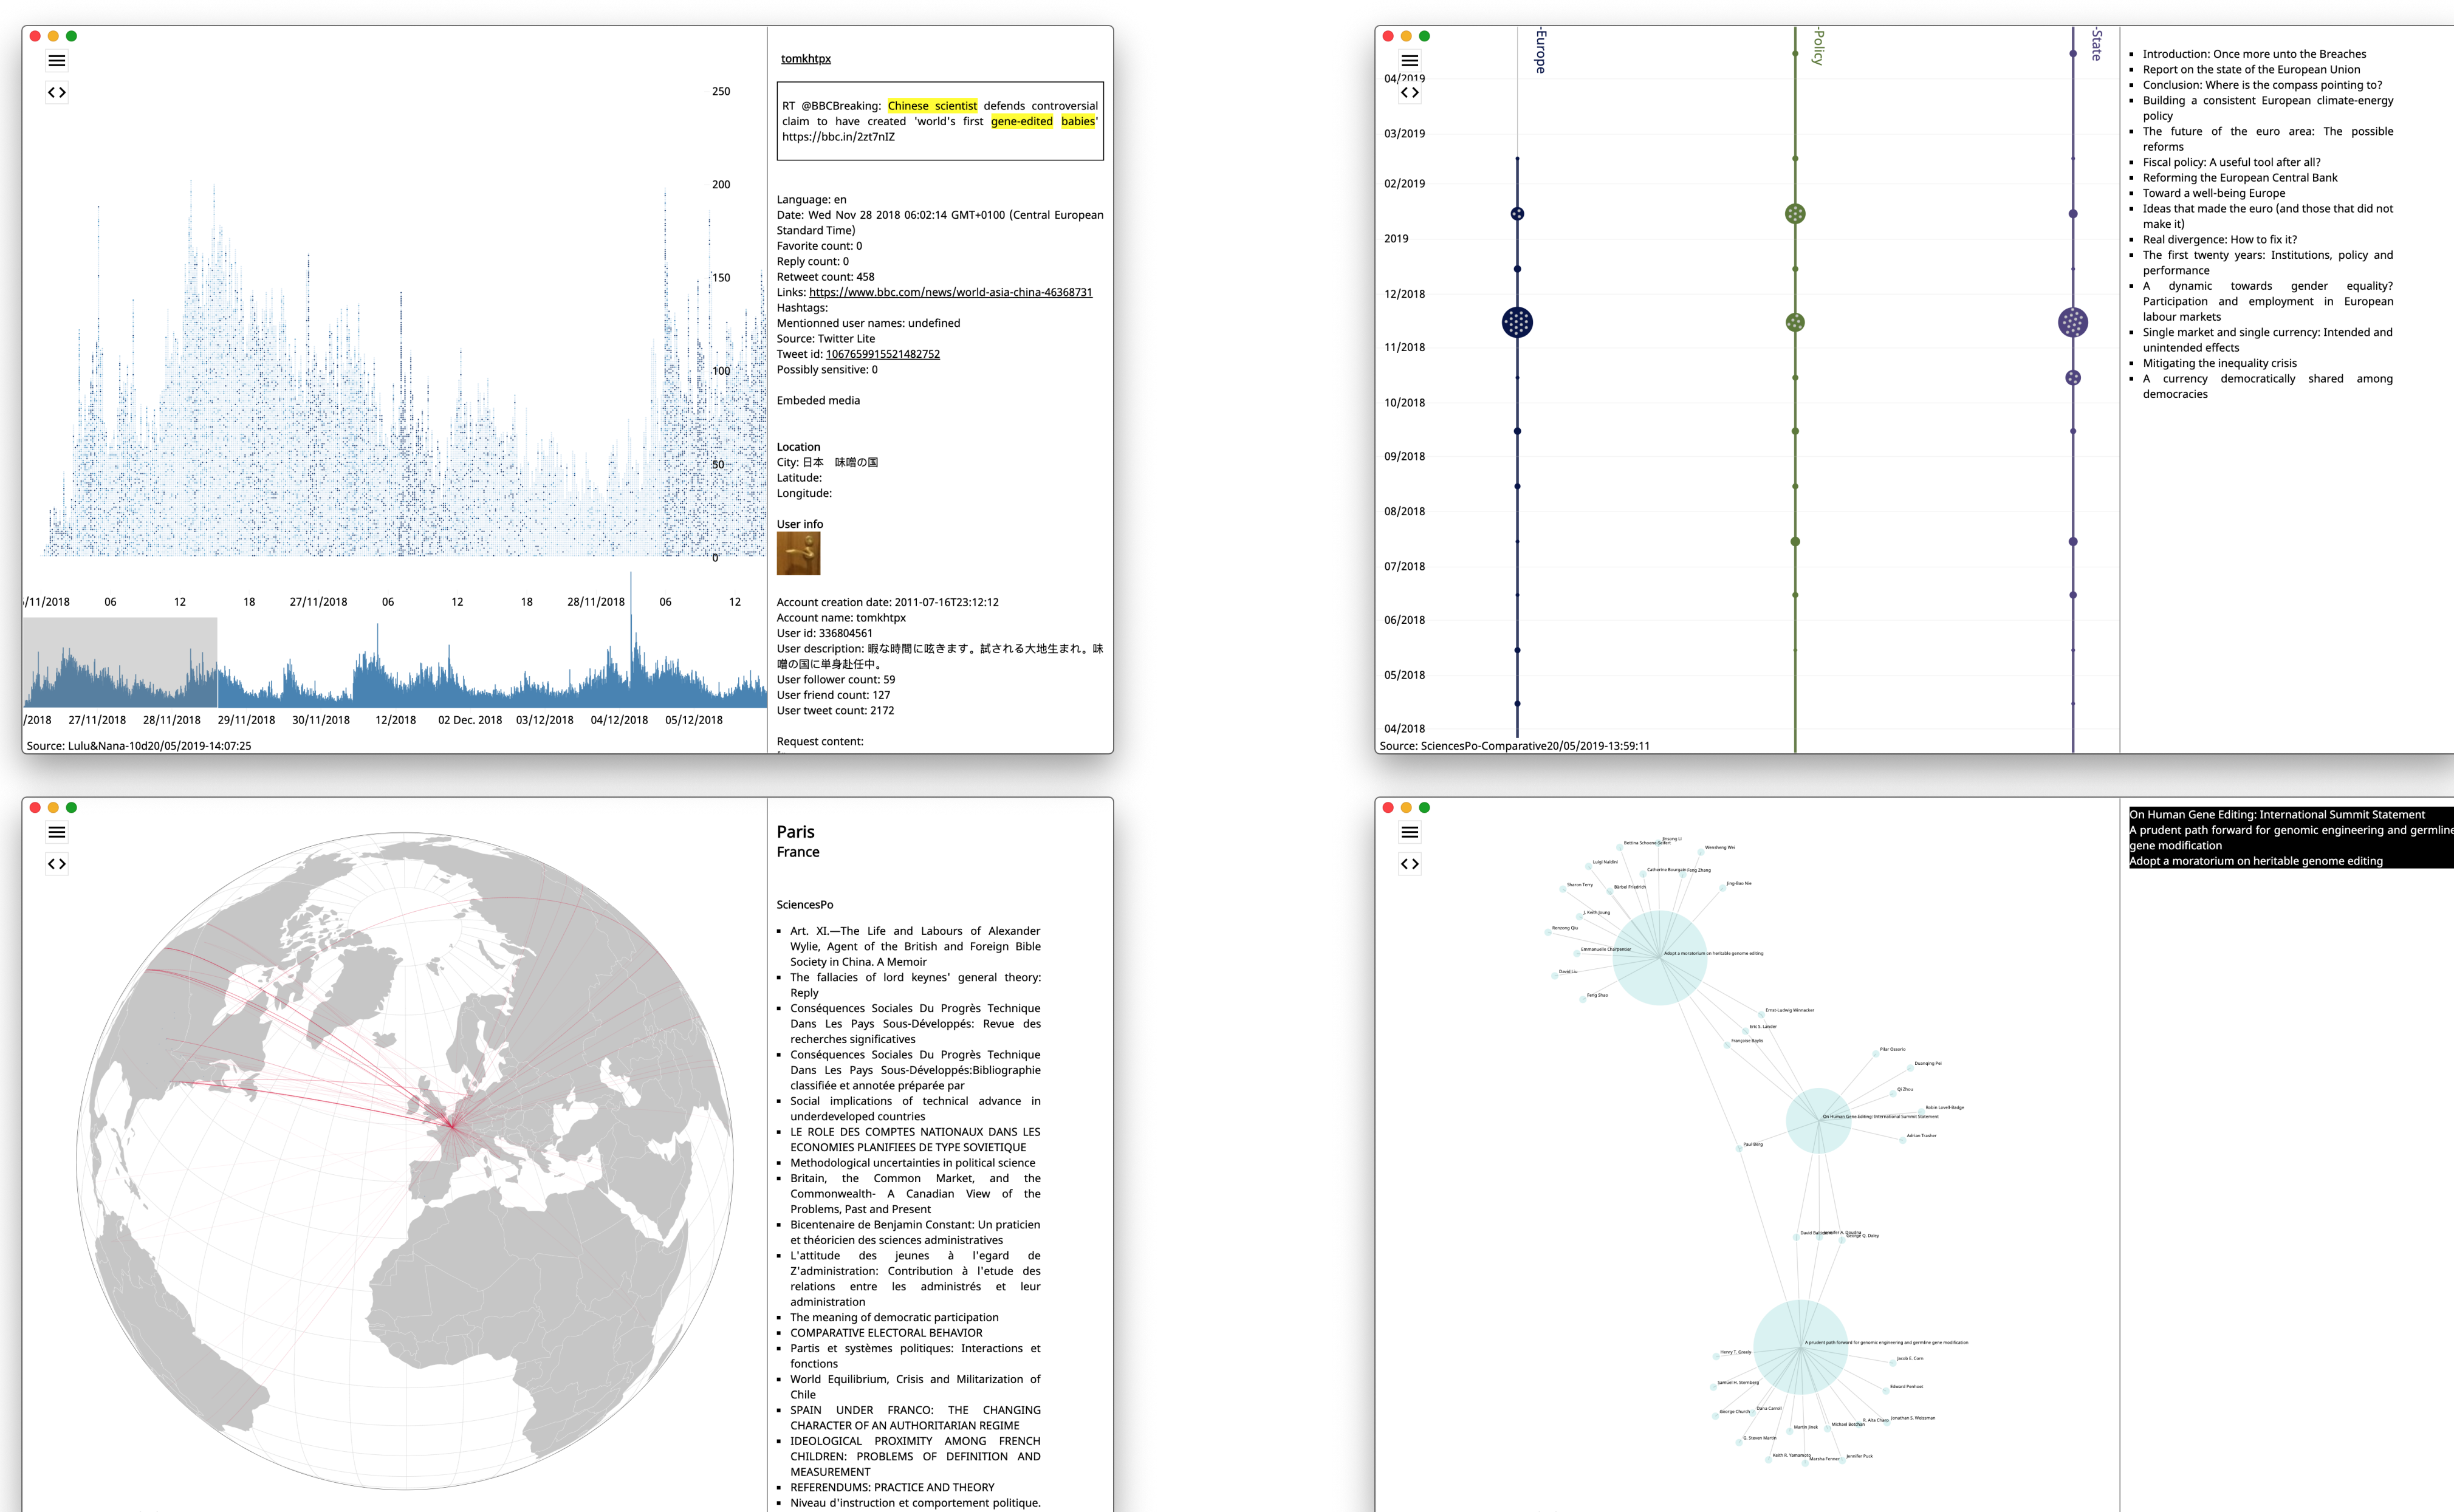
250

200

150

100

50

0

/11/2018 06 12 18 27/11/2018 06 12 18 28/11/2018 06 12

/2018 27/11/2018 28/11/2018 29/11/2018 30/11/2018 12/2018 02 Dec. 2018 03/12/2018 04/12/2018 05/12/2018

Source: Lulu&Nana-10d20/05/2019-14:07:25

tomkhtpx

RT @BBCBreaking: Chinese scientist defends controversial claim to have created 'world's first gene-edited babies' https://bbc.in/2zt7nIZ

Language: en
Date: Wed Nov 28 2018 06:02:14 GMT+0100 (Central European Standard Time)
Favorite count: 0
Reply count: 0
Retweet count: 458
Links: https://www.bbc.com/news/world-asia-china-46368731
Hashtags:
Mentionned user names: undefined
Source: Twitter Lite
Tweet id: 1067659915521482752
Possibly sensitive: 0

Embeded media

Location
City: 日本 味噌の国
Latitude:
Longitude:

User info

Account creation date: 2011-07-16T23:12:12
Account name: tomkhtpx
User id: 336804561
User description: 暇な時間に呟きます。試される大地生まれ。味噌の国に単身赴任中。
User follower count: 59
User friend count: 127
User tweet count: 2172

Request content:

-Europe -Policy -State

04/2019
03/2019
02/2019
2019
12/2018
11/2018
10/2018
09/2018
08/2018
07/2018
06/2018
05/2018
04/2018

Source: SciencesPo-Comparative20/05/2019-13:59:11

- Introduction: Once more unto the Breaches
- Report on the state of the European Union
- Conclusion: Where is the compass pointing to?
- Building a consistent European climate-energy policy
- The future of the euro area: The possible reforms
- Fiscal policy: A useful tool after all?
- Reforming the European Central Bank
- Toward a well-being Europe
- Ideas that made the euro (and those that did not make it)
- Real divergence: How to fix it?
- The first twenty years: Institutions, policy and performance
- A dynamic towards gender equality? Participation and employment in European labour markets
- Single market and single currency: Intended and unintended effects
- Mitigating the inequality crisis
- A currency democratically shared among democracies

Paris
France

SciencesPo

- Art. XI.—The Life and Labours of Alexander Wylie, Agent of the British and Foreign Bible Society in China. A Memoir
- The fallacies of lord keynes' general theory: Reply
- Conséquences Sociales Du Progrès Technique Dans Les Pays Sous-Développés: Revue des recherches significatives
- Conséquences Sociales Du Progrès Technique Dans Les Pays Sous-Développés:Bibliographie classifiée et annotée préparée par
- Social implications of technical advance in underdeveloped countries
- LE ROLE DES COMPTES NATIONAUX DANS LES ECONOMIES PLANIFIEES DE TYPE SOVIETIQUE
- Methodological uncertainties in political science
- Britain, the Common Market, and the Commonwealth- A Canadian View of the Problems, Past and Present
- Bicentenaire de Benjamin Constant: Un praticien et théoricien des sciences administratives
- L'attitude des jeunes à l'egard de Z'administration: Contribution à l'etude des relations entre les administrés et leur administration
- The meaning of democratic participation
- COMPARATIVE ELECTORAL BEHAVIOR
- Partis et systèmes politiques: Interactions et fonctions
- World Equilibrium, Crisis and Militarization of Chile
- SPAIN UNDER FRANCO: THE CHANGING CHARACTER OF AN AUTHORITARIAN REGIME
- IDEOLOGICAL PROXIMITY AMONG FRENCH CHILDREN: PROBLEMS OF DEFINITION AND MEASUREMENT
- REFERENDUMS: PRACTICE AND THEORY
- Niveau d'instruction et comportement politique.

On Human Gene Editing: International Summit Statement
A prudent path forward for genomic engineering and germline gene modification
Adopt a moratorium on heritable genome editing

Adopt a moratorium on heritable genome editing
On Human Gene Editing: International Summit Statement
A prudent path forward for genomic engineering and germline gene modification